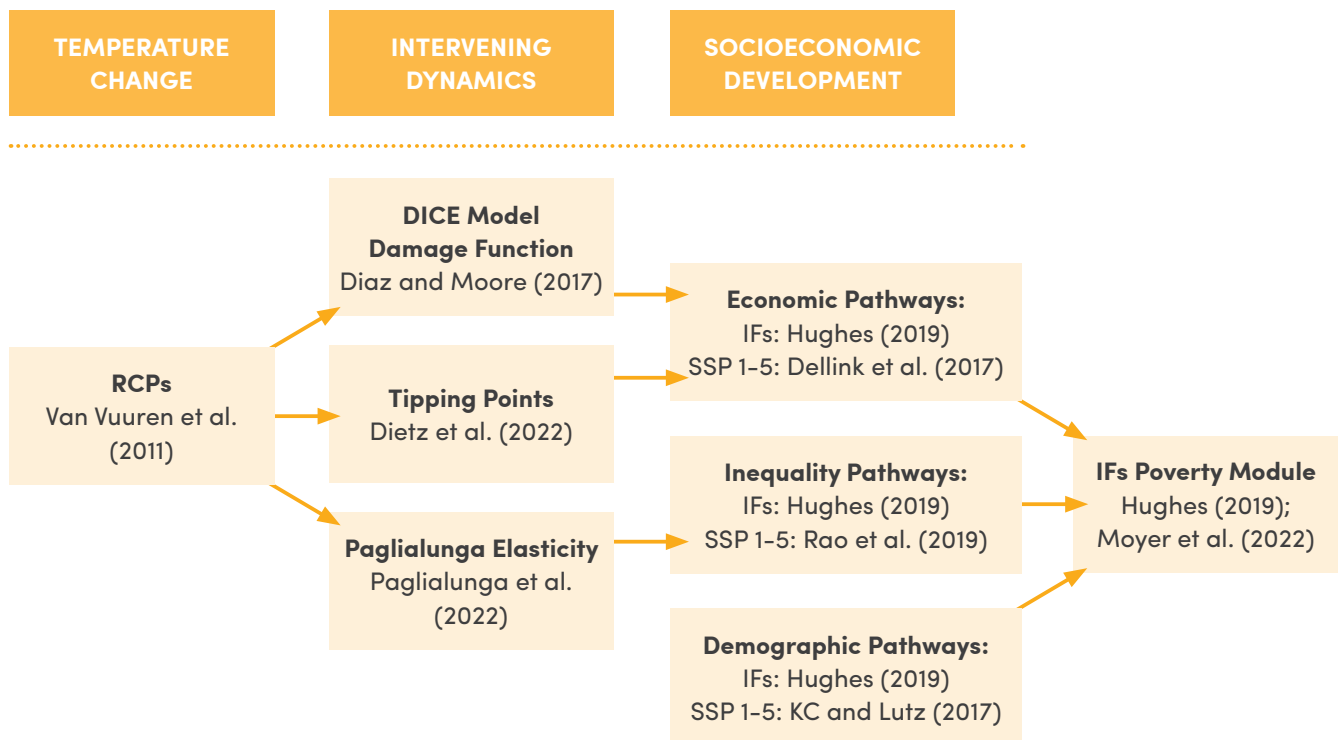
TEMPERATURE CHANGE

INTERVENING DYNAMICS

SOCIOECONOMIC DEVELOPMENT

RCPs
Van Vuuren et al. (2011)

DICE Model Damage Function
Diaz and Moore (2017)

Tipping Points
Dietz et al. (2022)

Paglialunga Elasticity
Paglialunga et al. (2022)

Economic Pathways:
IFs: Hughes (2019)
SSP 1-5: Dellink et al. (2017)

Inequality Pathways:
IFs: Hughes (2019)
SSP 1-5: Rao et al. (2019)

Demographic Pathways:
IFs: Hughes (2019)
SSP 1-5: KC and Lutz (2017)

IFs Poverty Module
Hughes (2019);
Moyer et al. (2022)